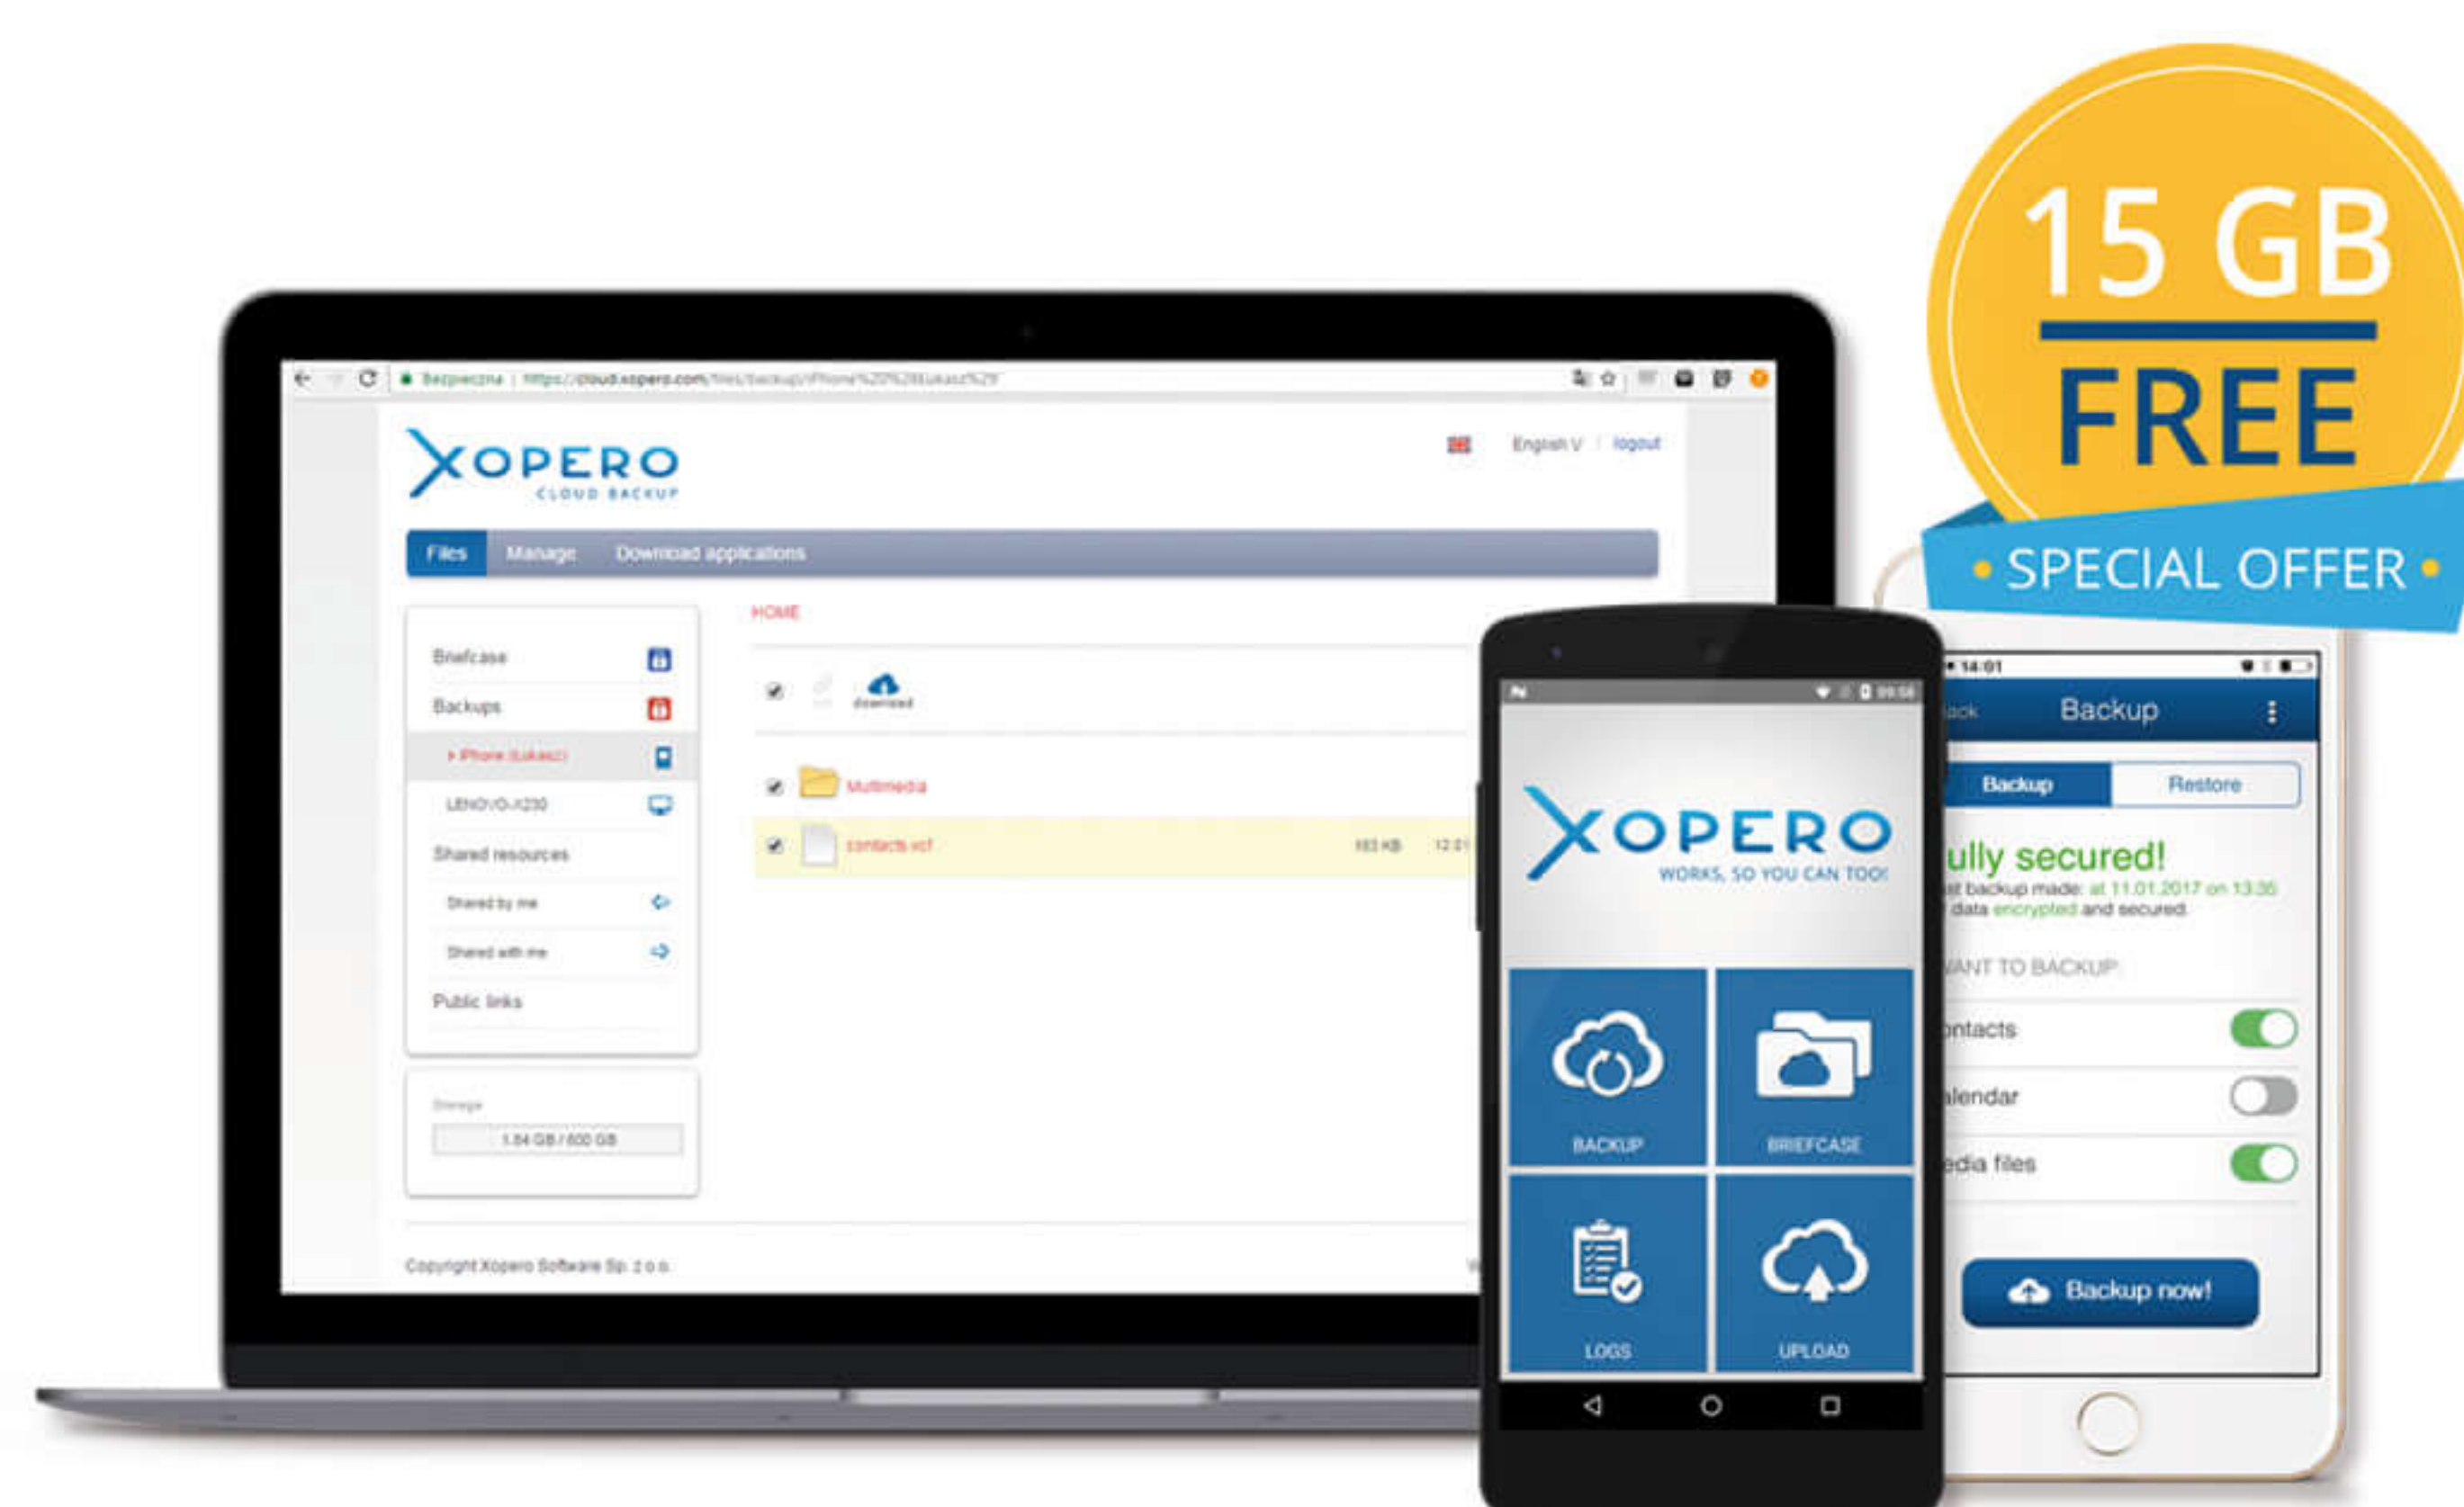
15 GB
FREE
• SPECIAL OFFER •

Bezpieczna | https://cloud.xopero.com/files/backup/iPhone%20%28Lukasz%29

XOPERO
CLOUD BACKUP

English V | logout

Files Manage Download applications

Briefcase
Backups
iPhone (Lukasz)
LENOVO-X230
Shared resources
Shared by me
Shared with me
Public links

Storage
1.84 GB / 600 GB

HOME

download

Multimedia
contacts.vcf 183 KB 12:01

Copyright Xopero Software Sp. z o.o.

09:56

XOPERO
WORKS, SO YOU CAN TOO!

BACKUP
BRIEFCASE
LOGS
UPLOAD

14:01
Back Backup
Backup Restore
ully secured!
st backup made: at 11.01.2017 on 13:36
data encrypted and secured.
ANT TO BACKUP
ontacts
alendar
edia files
Backup now!